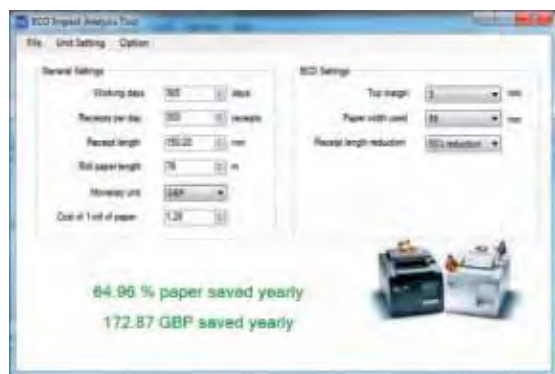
ECO Impact Analysis Tool

File Unit Setting Option

General Settings

Working days 365 days

Receipts per day 300 receipts

Receipt length 150.00 mm

Roll paper length 76 m

Monetary unit GBP

Cost of 1 roll of paper 1.20

ECO Settings

Top margin 3 mm

Paper width used 58 mm

Receipt length reduction 50% reduction

64.96 % paper saved yearly

172.87 GBP saved yearly